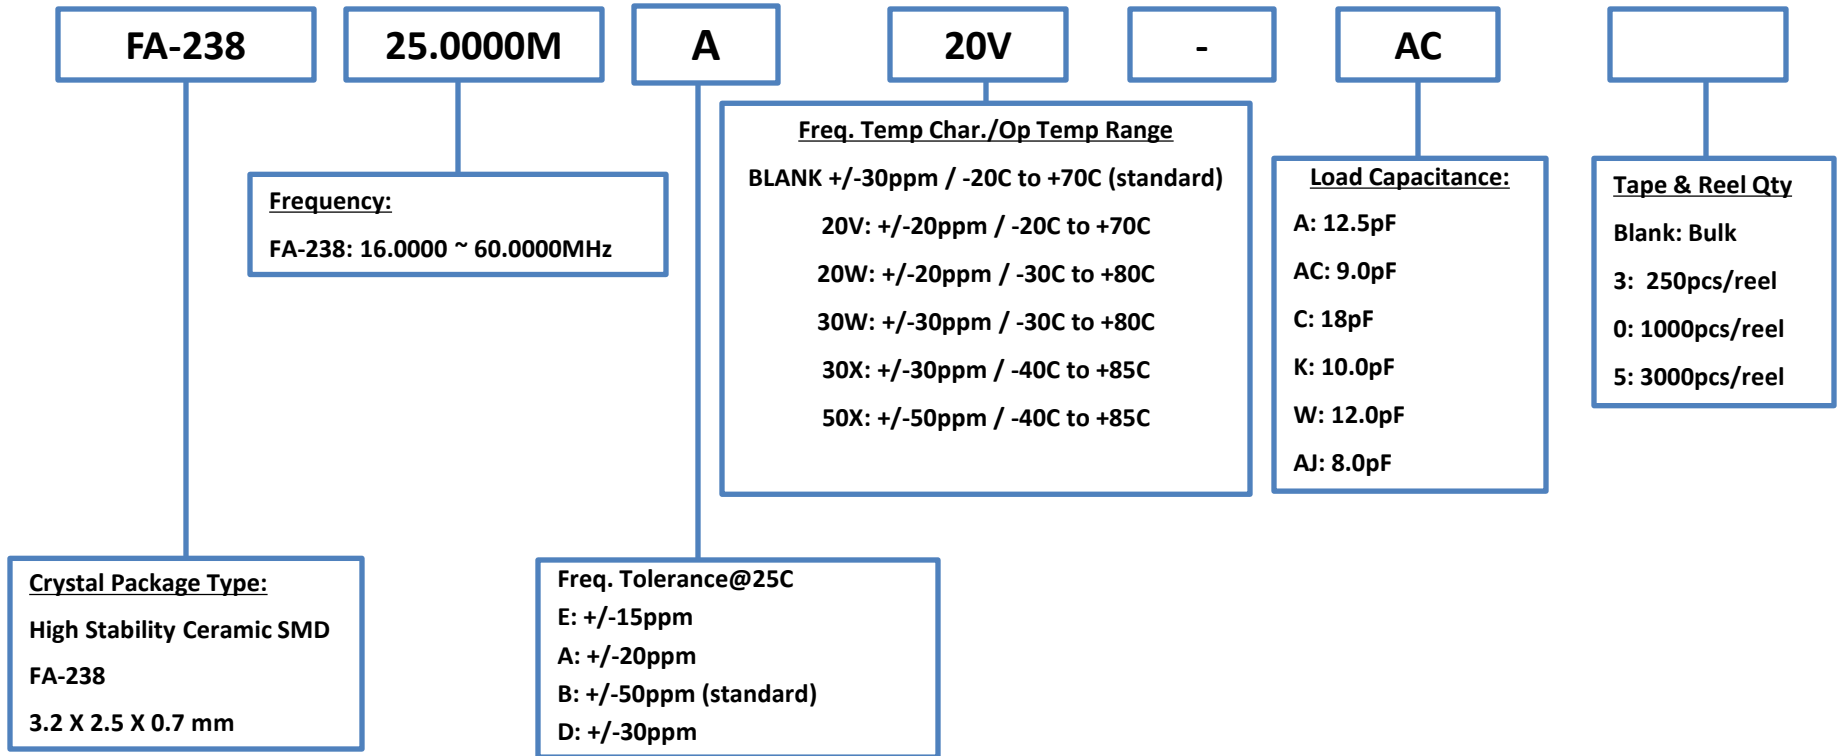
FA-238

25.0000M

A

20V

-

AC

Freq. Temp Char./Op Temp Range

BLANK +/-30ppm / -20C to +70C (standard)

20V: +/-20ppm / -20C to +70C

20W: +/-20ppm / -30C to +80C

30W: +/-30ppm / -30C to +80C

30X: +/-30ppm / -40C to +85C

50X: +/-50ppm / -40C to +85C

Frequency:

FA-238: 16.0000 ~ 60.0000MHz

Load Capacitance:

A: 12.5pF

AC: 9.0pF

C: 18pF

K: 10.0pF

W: 12.0pF

AJ: 8.0pF

Tape & Reel Qty

Blank: Bulk

3: 250pcs/reel

0: 1000pcs/reel

5: 3000pcs/reel

Crystal Package Type:

High Stability Ceramic SMD

FA-238

3.2 X 2.5 X 0.7 mm

Freq. Tolerance@25C

E: +/-15ppm

A: +/-20ppm

B: +/-50ppm (standard)

D: +/-30ppm